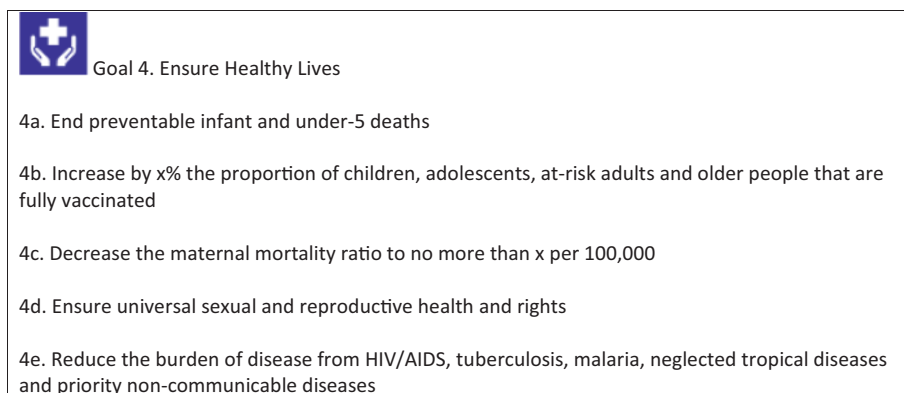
Goal 4. Ensure Healthy Lives

4a. End preventable infant and under-5 deaths

4b. Increase by x% the proportion of children, adolescents, at-risk adults and older people that are fully vaccinated

4c. Decrease the maternal mortality ratio to no more than x per 100,000

4d. Ensure universal sexual and reproductive health and rights

4e. Reduce the burden of disease from HIV/AIDS, tuberculosis, malaria, neglected tropical diseases and priority non-communicable diseases